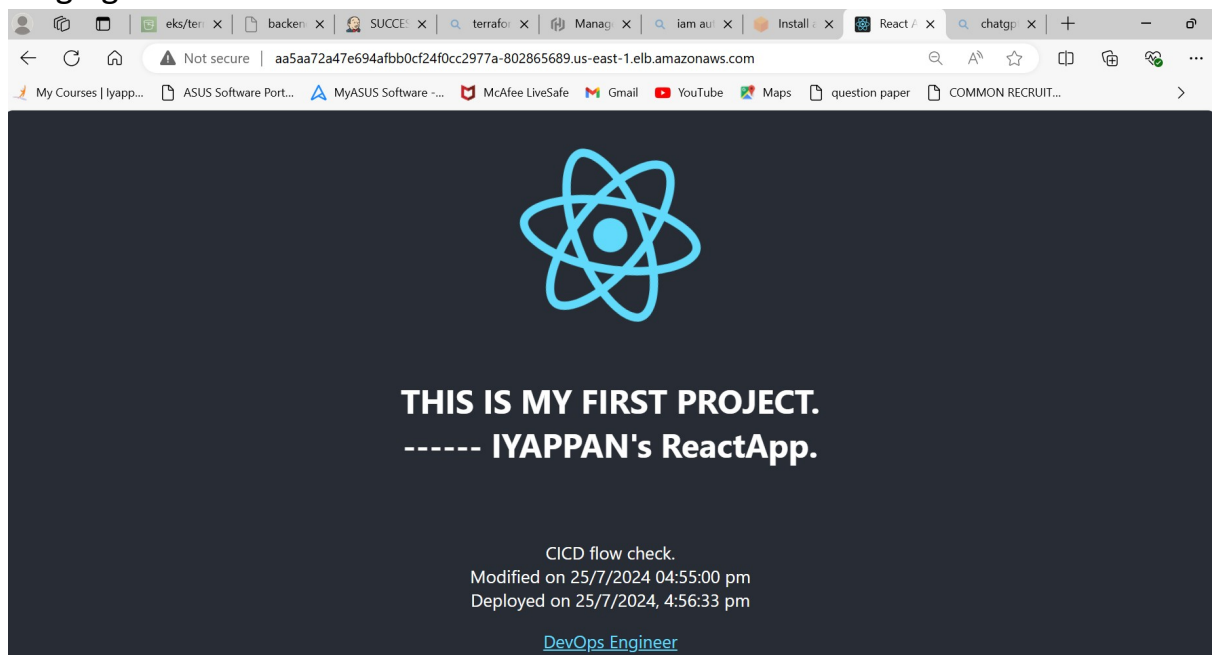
eks/ter ×
backen ×
SUCCES ×
terrafor ×
Manag ×
iam au ×
Install ×
React A ×
chatgp ×

Not secure | aa5aa72a47e694afbb0cf24f0cc2977a-802865689.us-east-1.elb.amazonaws.com

My Courses | Iyapp... ASUS Software Port... MyASUS Software -... McAfee LiveSafe Gmail YouTube Maps question paper COMMON RECRUIT...

THIS IS MY FIRST PROJECT.
------ IYAPPAN's ReactApp.

CICD flow check.
Modified on 25/7/2024 04:55:00 pm
Deployed on 25/7/2024, 4:56:33 pm

DevOps Engineer